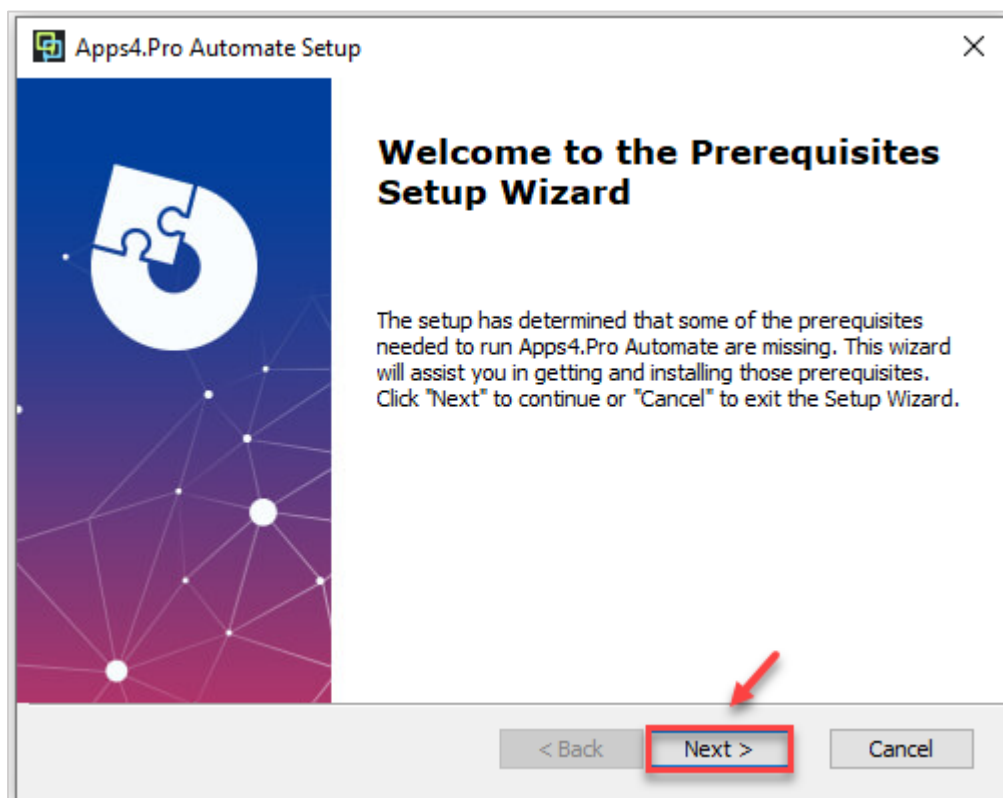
Apps4.Pro Automate Setup

Welcome to the Prerequisites Setup Wizard

The setup has determined that some of the prerequisites needed to run Apps4.Pro Automate are missing. This wizard will assist you in getting and installing those prerequisites. Click "Next" to continue or "Cancel" to exit the Setup Wizard.

< Back
Next >
Cancel